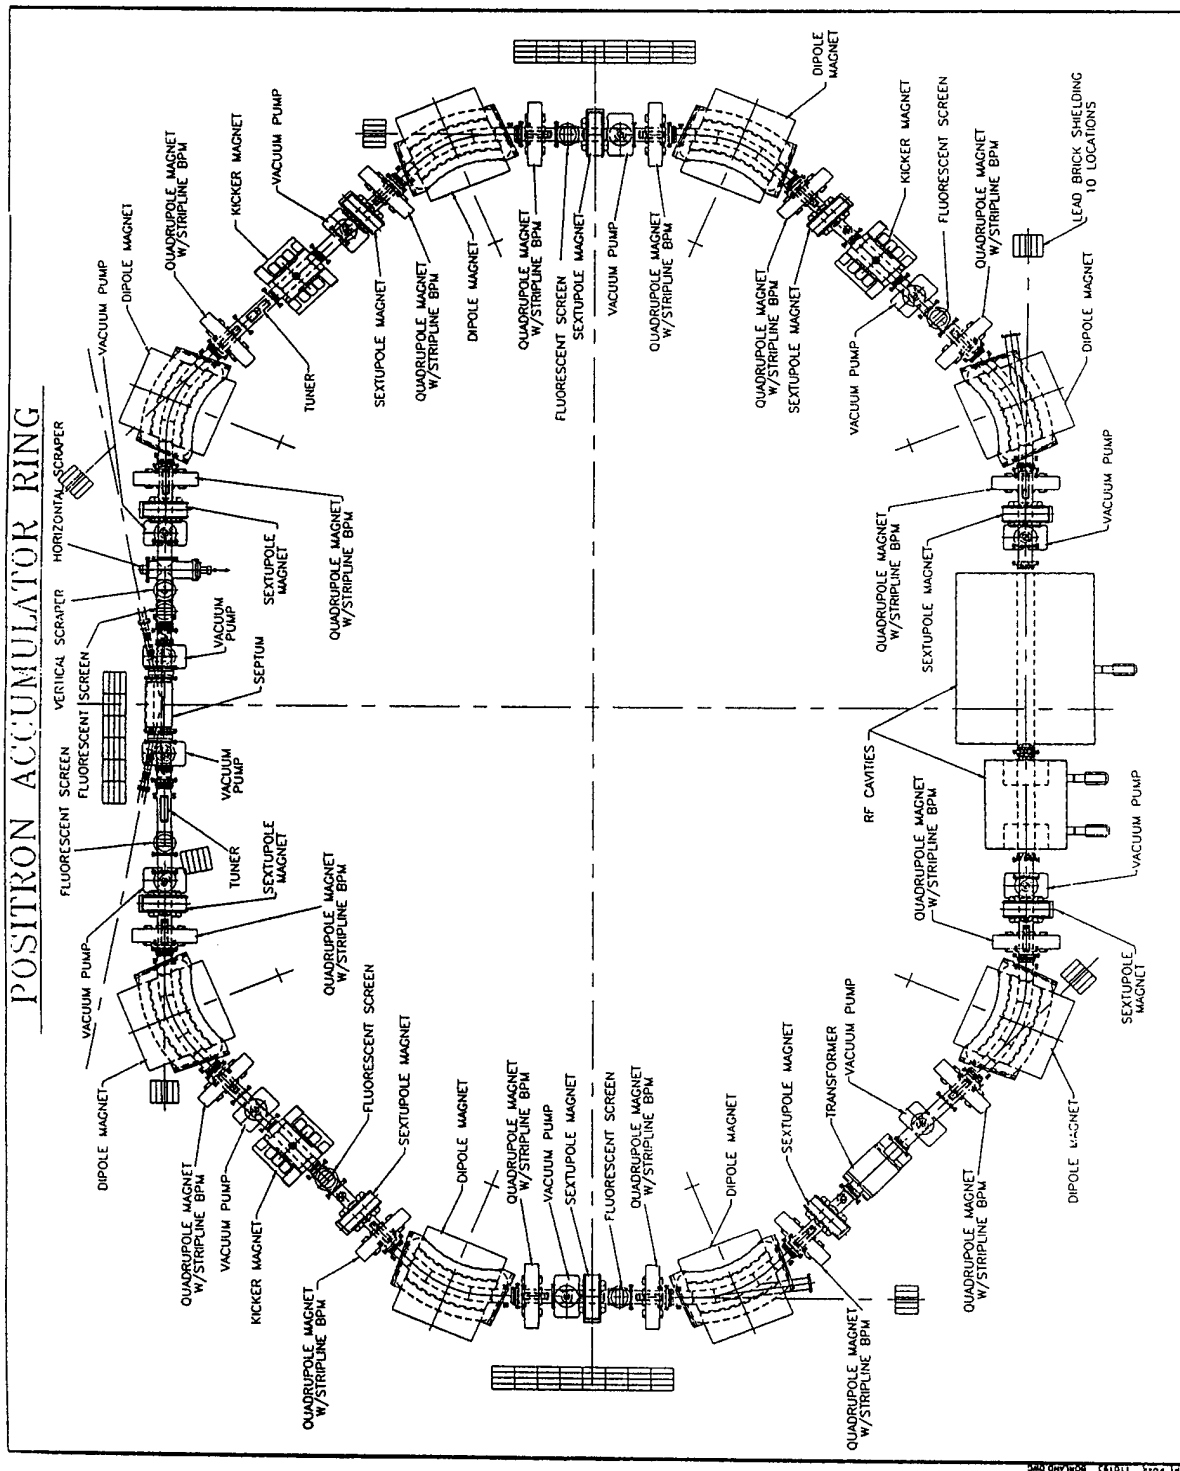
POSITRON ACCUMULATOR RING

VACUUM PUMP
DIPOLE MAGNET
QUADRUPOLE MAGNET W/STRIPLINE BPM
KICKER MAGNET
VACUUM PUMP
TUNER
SEXTUPOLE MAGNET
QUADRUPOLE MAGNET W/STRIPLINE BPM
DIPOLE MAGNET
QUADRUPOLE MAGNET W/STRIPLINE BPM
FLUORESCENT SCREEN
SEXTUPOLE MAGNET
VACUUM PUMP
QUADRUPOLE MAGNET W/STRIPLINE BPM
DIPOLE MAGNET
KICKER MAGNET
FLUORESCENT SCREEN
QUADRUPOLE MAGNET W/STRIPLINE BPM
LEAD BRICK SHIELDING 10 LOCATIONS
QUADRUPOLE MAGNET W/STRIPLINE BPM
SEXTUPOLE MAGNET
VACUUM PUMP
DIPOLE MAGNET
VACUUM PUMP
QUADRUPOLE MAGNET W/STRIPLINE BPM
SEXTUPOLE MAGNET
HORIZONTAL SCRAPER
SEXTUPOLE MAGNET
QUADRUPOLE MAGNET W/STRIPLINE BPM
VERTICAL SCRAPER
VACUUM PUMP
FLUORESCENT SCREEN
SEPTUM
FLUORESCENT SCREEN
VACUUM PUMP
FLUORESCENT SCREEN
TUNER
SEXTUPOLE MAGNET
QUADRUPOLE MAGNET W/STRIPLINE BPM
VACUUM PUMP
RF CAVITIES
QUADRUPOLE MAGNET W/STRIPLINE BPM
VACUUM PUMP
QUADRUPOLE MAGNET W/STRIPLINE BPM
SEXTUPOLE MAGNET
FLUORESCENT SCREEN
SEXTUPOLE MAGNET
DIPOLE MAGNET
QUADRUPOLE MAGNET W/STRIPLINE BPM
VACUUM PUMP
KICKER MAGNET
DIPOLE MAGNET
SEXTUPOLE MAGNET
QUADRUPOLE MAGNET W/STRIPLINE BPM
DIPOLE MAGNET
QUADRUPOLE MAGNET W/STRIPLINE BPM
VACUUM PUMP
SEXTUPOLE MAGNET
FLUORESCENT SCREEN
QUADRUPOLE MAGNET W/STRIPLINE BPM
DIPOLE MAGNET
SEXTUPOLE MAGNET
TRANSFORMER
VACUUM PUMP
QUADRUPOLE MAGNET W/STRIPLINE BPM
DIPOLE MAGNET
QUADRUPOLE MAGNET W/STRIPLINE BPM
SEXTUPOLE MAGNET
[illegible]